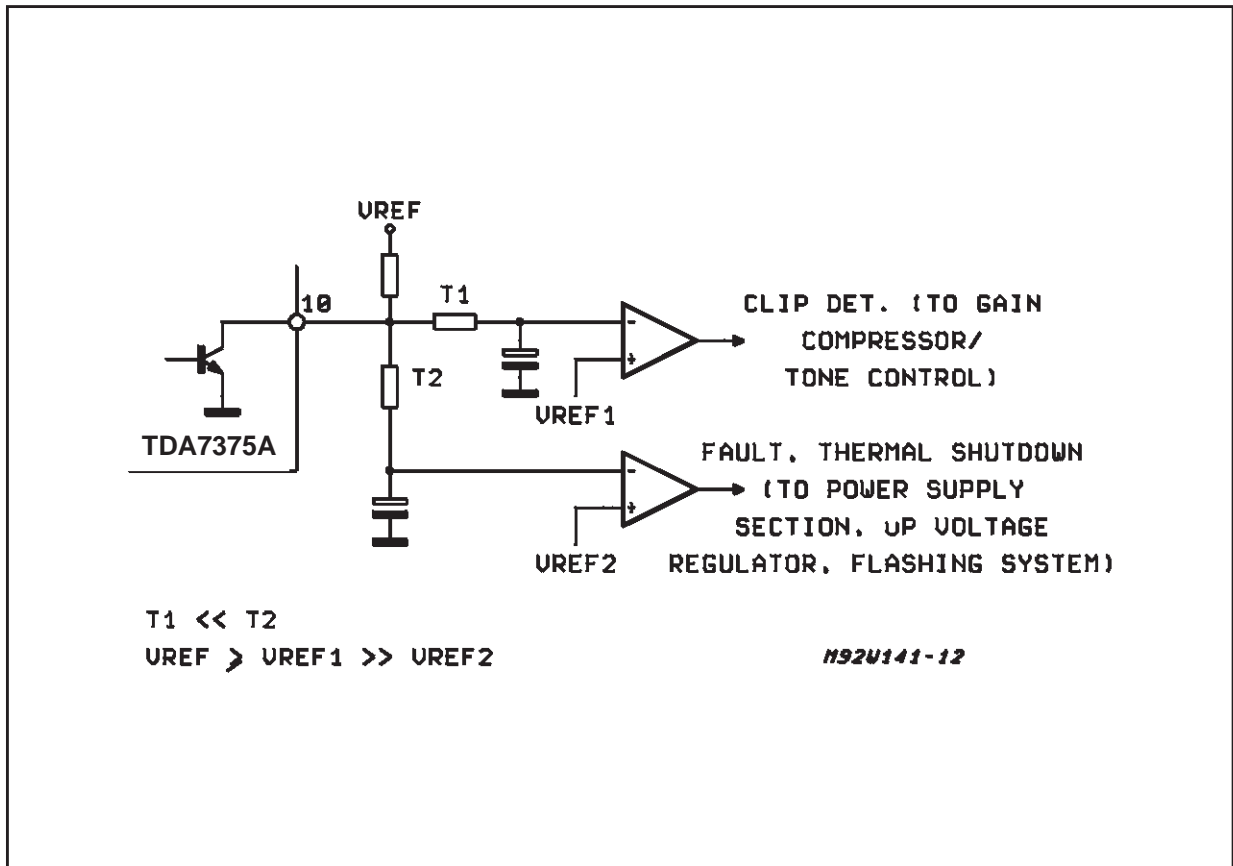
VREF

10

T1

T2

TDA7375A

CLIP DET. (TO GAIN COMPRESSOR/ TONE CONTROL)

VREF1

FAULT, THERMAL SHUTDOWN (TO POWER SUPPLY SECTION, uP VOLTAGE REGULATOR, FLASHING SYSTEM)

VREF2

T1 << T2
VREF > VREF1 >> VREF2

M92W141-12